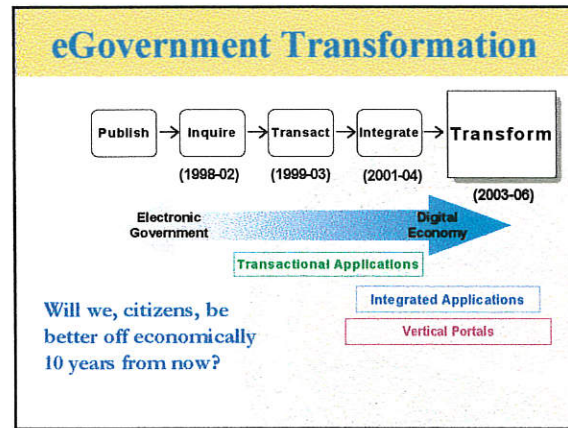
eGovernment Transformation

Publish → Inquire → Transact → Integrate → Transform

(1998-02) (1999-03) (2001-04) (2003-06)

Electronic Government

Digital Economy

Transactional Applications

Integrated Applications

Vertical Portals

Will we, citizens, be better off economically 10 years from now?